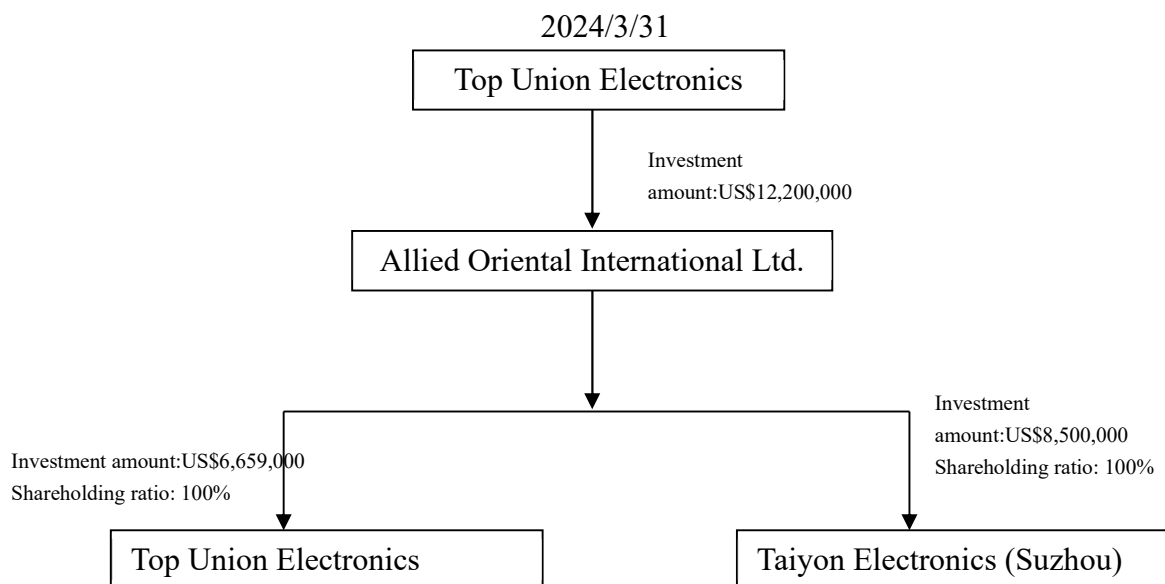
2024/3/31

Top Union Electronics

Investment amount:US$12,200,000

Allied Oriental International Ltd.

Investment amount:US$6,659,000
Shareholding ratio: 100%

Investment amount:US$8,500,000
Shareholding ratio: 100%

Top Union Electronics

Taiyon Electronics (Suzhou)